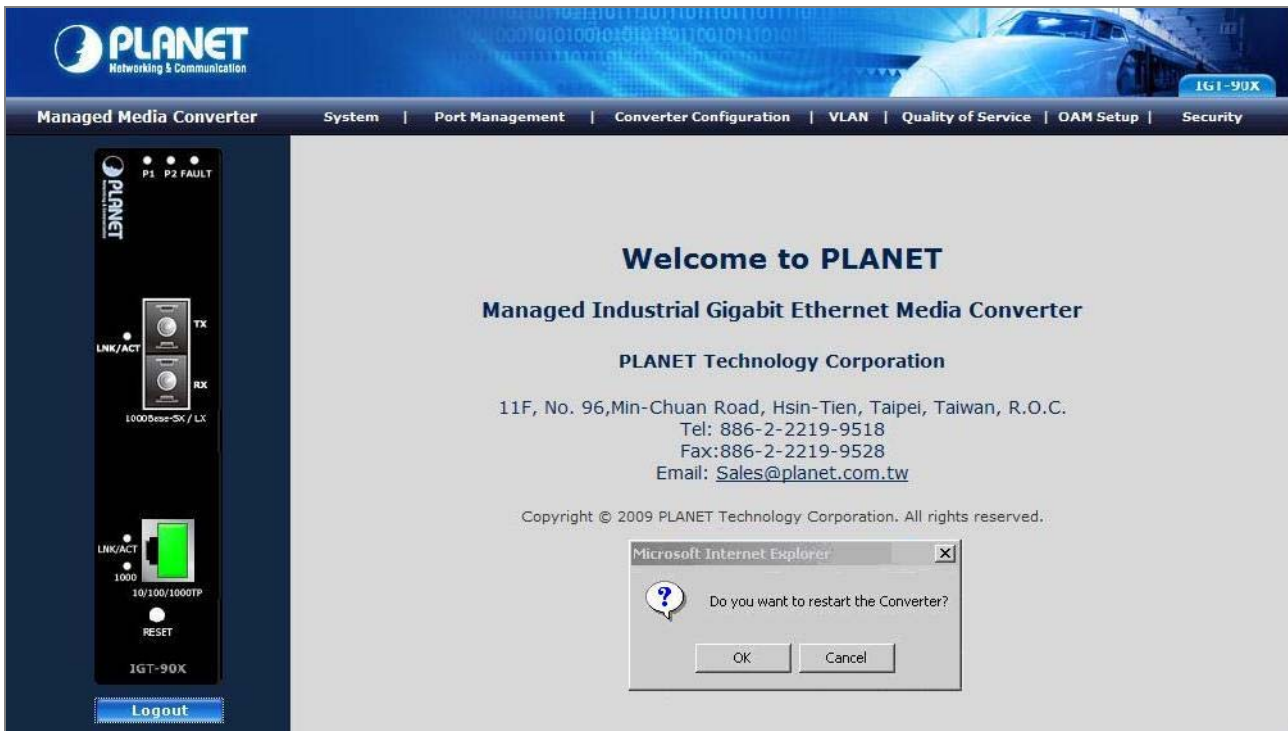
PLANET
Networking & Communication

IGT-90X

Managed Media Converter

System | Port Management | Converter Configuration | VLAN | Quality of Service | OAM Setup | Security

PLANET
P1 P2 FAULT
TX
LNK/ACT
RX
1000Base-SX / LX
LNK/ACT
1000
10/100/1000TP
RESET
IGT-90X

Logout

Welcome to PLANET

Managed Industrial Gigabit Ethernet Media Converter

PLANET Technology Corporation

11F, No. 96,Min-Chuan Road, Hsin-Tien, Taipei, Taiwan, R.O.C.
Tel: 886-2-2219-9518
Fax:886-2-2219-9528
Email: Sales@planet.com.tw

Copyright © 2009 PLANET Technology Corporation. All rights reserved.

Microsoft Internet Explorer

Do you want to restart the Converter?

OK Cancel